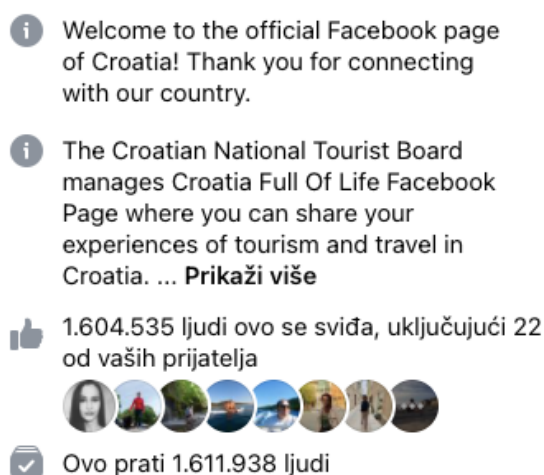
Welcome to the official Facebook page of Croatia! Thank you for connecting with our country.

The Croatian National Tourist Board manages Croatia Full Of Life Facebook Page where you can share your experiences of tourism and travel in Croatia. ... **Prikaži više**

1.604.535 ljudi ovo se sviđa, uključujući 22 od vaših prijatelja

Ovo prati 1.611.938 ljudi